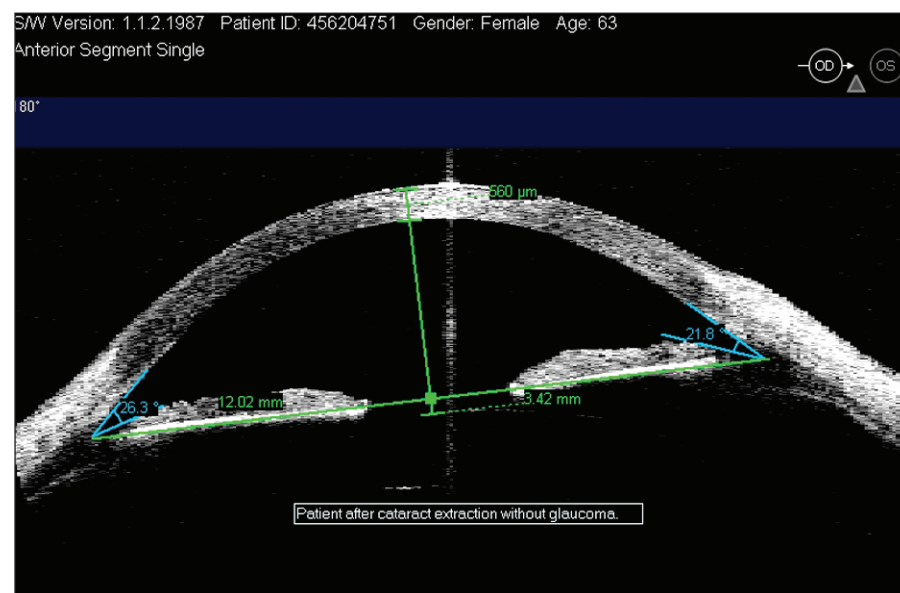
S/W Version: 1.1.2.1987 Patient ID: 456204751 Gender: Female Age: 63
Anterior Segment Single

OD OS

180°

560 µm

21.8 °

26.3 °

12.02 mm

3.42 mm

Patient after cataract extraction without glaucoma.